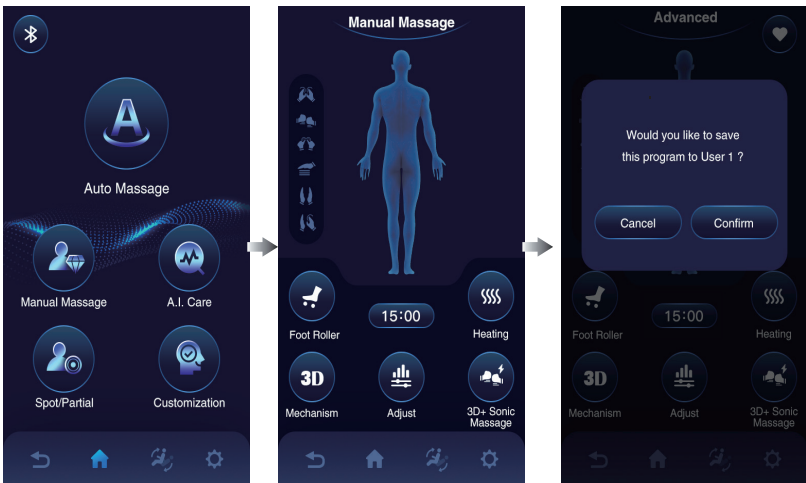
A

Auto Massage

Manual Massage

A.I. Care

Spot/Partial

Customization

Manual Massage

Foot Roller

15:00

Heating

3D

Mechanism

Adjust

3D+ Sonic Massage

Advanced

Would you like to save this program to User 1 ?

Cancel

Confirm

Foot Roller

15:00

Heating

3D

Mechanism

Adjust

3D+ Sonic Massage